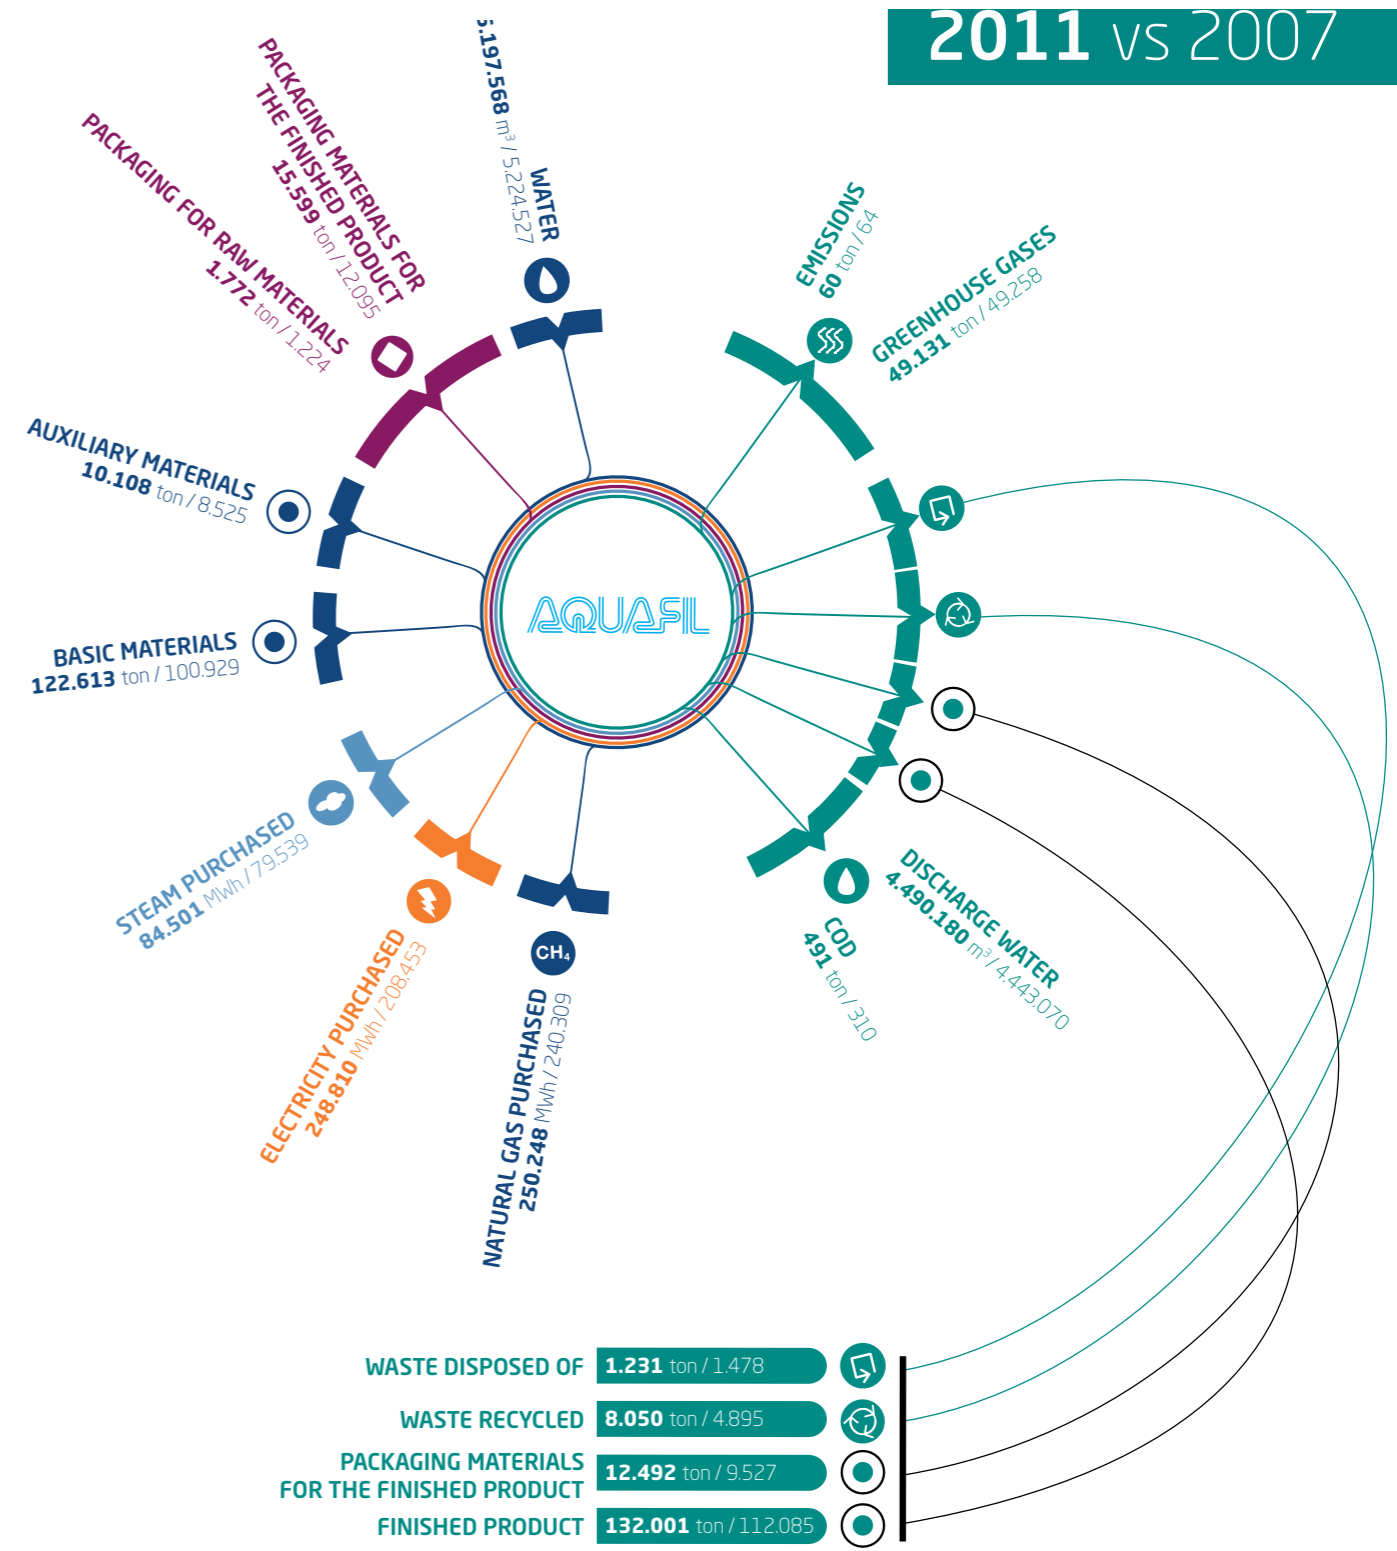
2011 vs 2007

PACKAGING FOR RAW MATERIALS
1.772 ton / 1.224

PACKAGING MATERIALS FOR THE FINISHED PRODUCT
15.599 ton / 12.095

WATER
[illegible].197.568 m³ / 5.224.527

EMISSIONS
60 ton / 64

GREENHOUSE GASES
49.131 ton / 49.258

AUXILIARY MATERIALS
10.108 ton / 8.525

BASIC MATERIALS
122.613 ton / 100.929

AQUAFIL

STEAM PURCHASED
84.501 MWh / 79.539

ELECTRICITY PURCHASED
248.810 MWh / 208.453

$CH_4$

NATURAL GAS PURCHASED
250.248 MWh / 240.309

COD
491 ton / 310

DISCHARGE WATER
4.490.180 m³ / 4.443.070

| WASTE DISPOSED OF | 1.231 ton / 1.478 |
|---|---|
| WASTE RECYCLED | 8.050 ton / 4.895 |
| PACKAGING MATERIALS FOR THE FINISHED PRODUCT | 12.492 ton / 9.527 |
| FINISHED PRODUCT | 132.001 ton / 112.085 |